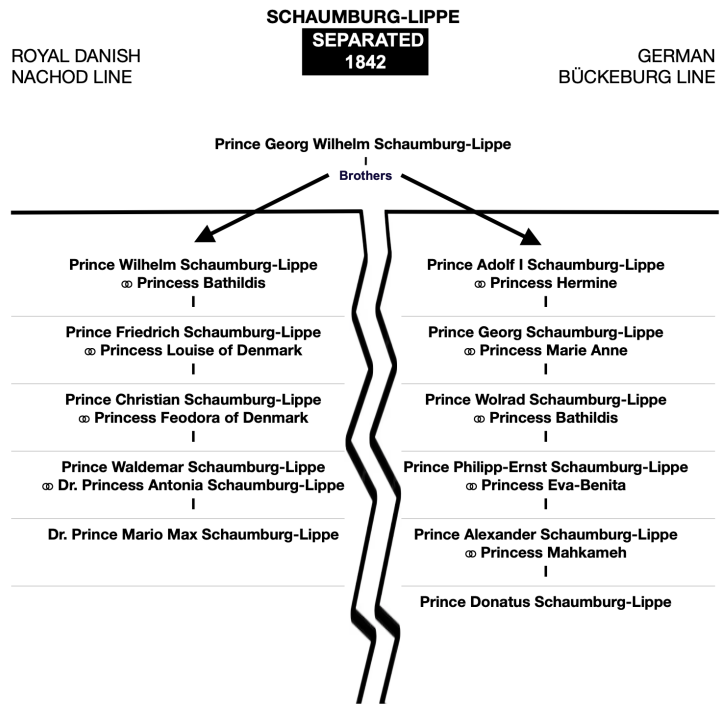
SCHAUMBURG-LIPPE
SEPARATED
1842

ROYAL DANISH
NACHOD LINE

GERMAN
BÜCKEBURG LINE

Prince Georg Wilhelm Schaumburg-Lippe
Brothers

Prince Wilhelm Schaumburg-Lippe
⚭ Princess Bathildis

Prince Friedrich Schaumburg-Lippe
⚭ Princess Louise of Denmark

Prince Christian Schaumburg-Lippe
⚭ Princess Feodora of Denmark

Prince Waldemar Schaumburg-Lippe
⚭ Dr. Princess Antonia Schaumburg-Lippe

Dr. Prince Mario Max Schaumburg-Lippe

Prince Adolf I Schaumburg-Lippe
⚭ Princess Hermine

Prince Georg Schaumburg-Lippe
⚭ Princess Marie Anne

Prince Wolrad Schaumburg-Lippe
⚭ Princess Bathildis

Prince Philipp-Ernst Schaumburg-Lippe
⚭ Princess Eva-Benita

Prince Alexander Schaumburg-Lippe
⚭ Princess Mahkameh

Prince Donatus Schaumburg-Lippe